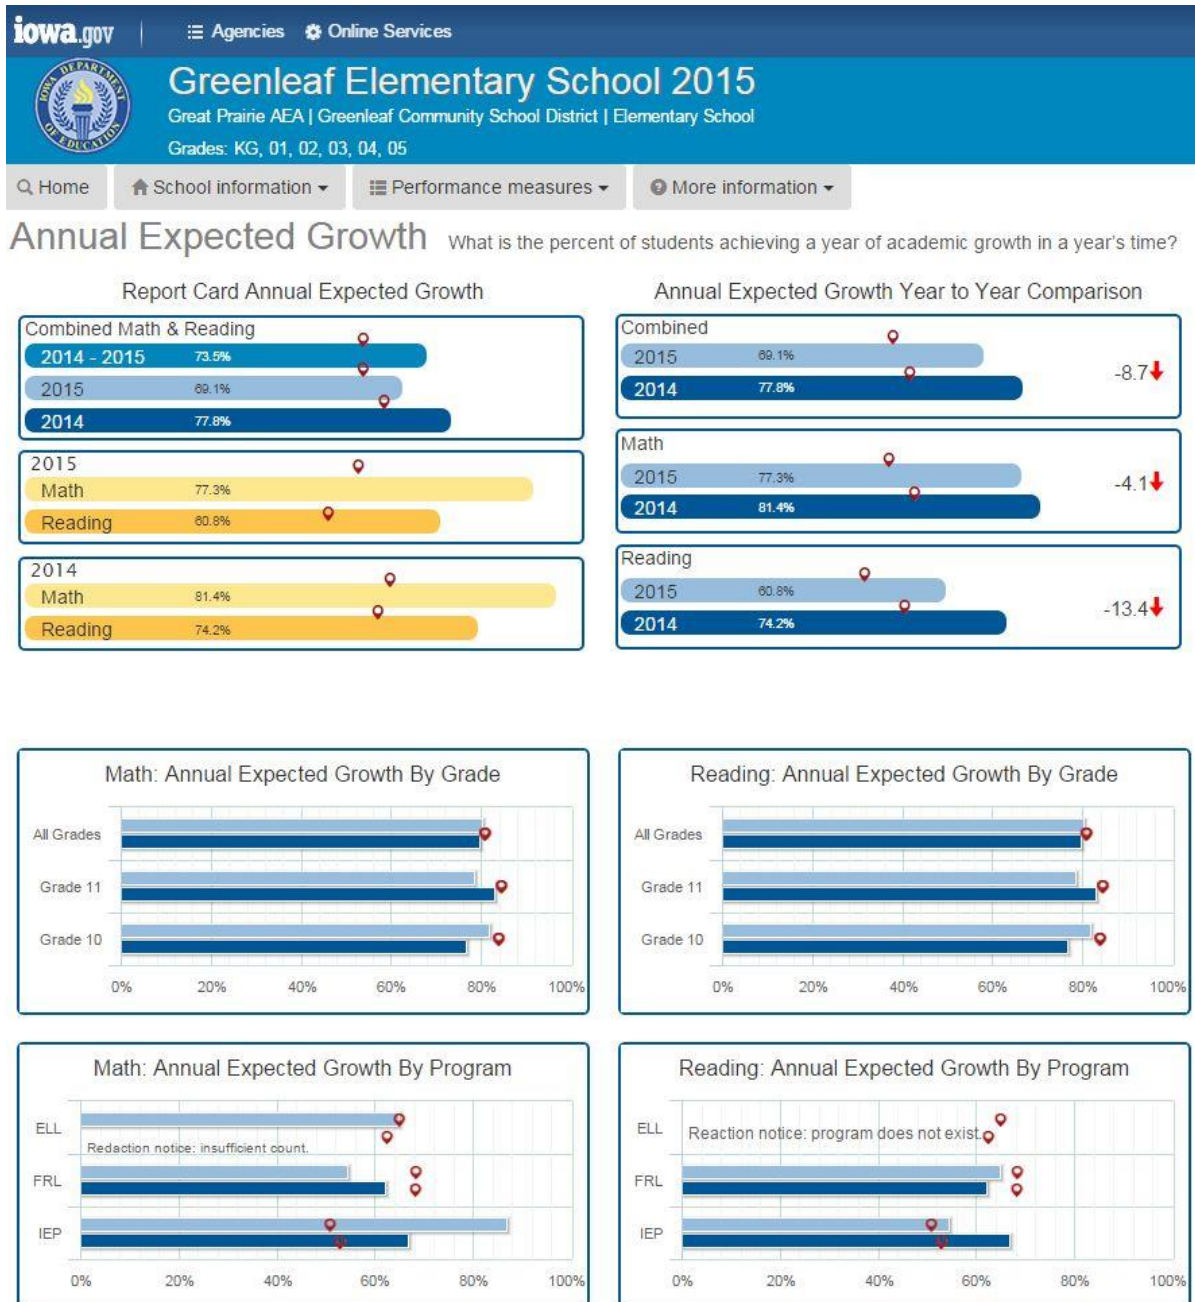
iowa.gov | Agencies Online Services

Greenleaf Elementary School 2015
Great Prairie AEA | Greenleaf Community School District | Elementary School
Grades: KG, 01, 02, 03, 04, 05

Home | School information | Performance measures | More information

Annual Expected Growth What is the percent of students achieving a year of academic growth in a year's time?

Report Card Annual Expected Growth

Combined Math & Reading
2014 - 2015 73.5%
2015 69.1%
2014 77.8%

2015
Math 77.3%
Reading 60.8%

2014
Math 81.4%
Reading 74.2%

Annual Expected Growth Year to Year Comparison

Combined
2015 69.1%
2014 77.8%
-8.7

Math
2015 77.3%
2014 81.4%
-4.1

Reading
2015 60.8%
2014 74.2%
-13.4

Math: Annual Expected Growth By Grade
All Grades
Grade 11
Grade 10
0% 20% 40% 60% 80% 100%

Reading: Annual Expected Growth By Grade
All Grades
Grade 11
Grade 10
0% 20% 40% 60% 80% 100%

Math: Annual Expected Growth By Program
ELL
Redaction notice: insufficient count.
FRL
IEP
0% 20% 40% 60% 80% 100%

Reading: Annual Expected Growth By Program
ELL
Reaction notice: program does not exist.
FRL
IEP
0% 20% 40% 60% 80% 100%